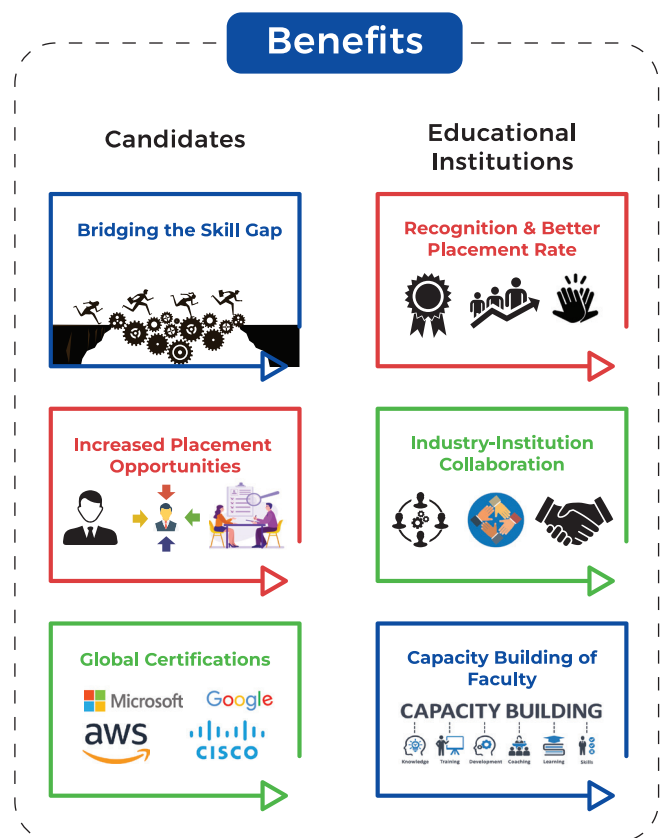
Benefits

Candidates

Bridging the Skill Gap

Increased Placement Opportunities

Global Certifications

Microsoft Google
aws cisco

Educational Institutions

Recognition & Better Placement Rate

Industry-Institution Collaboration

Capacity Building of Faculty

CAPACITY BUILDING

Knowledge Training Development Coaching Learning Skills